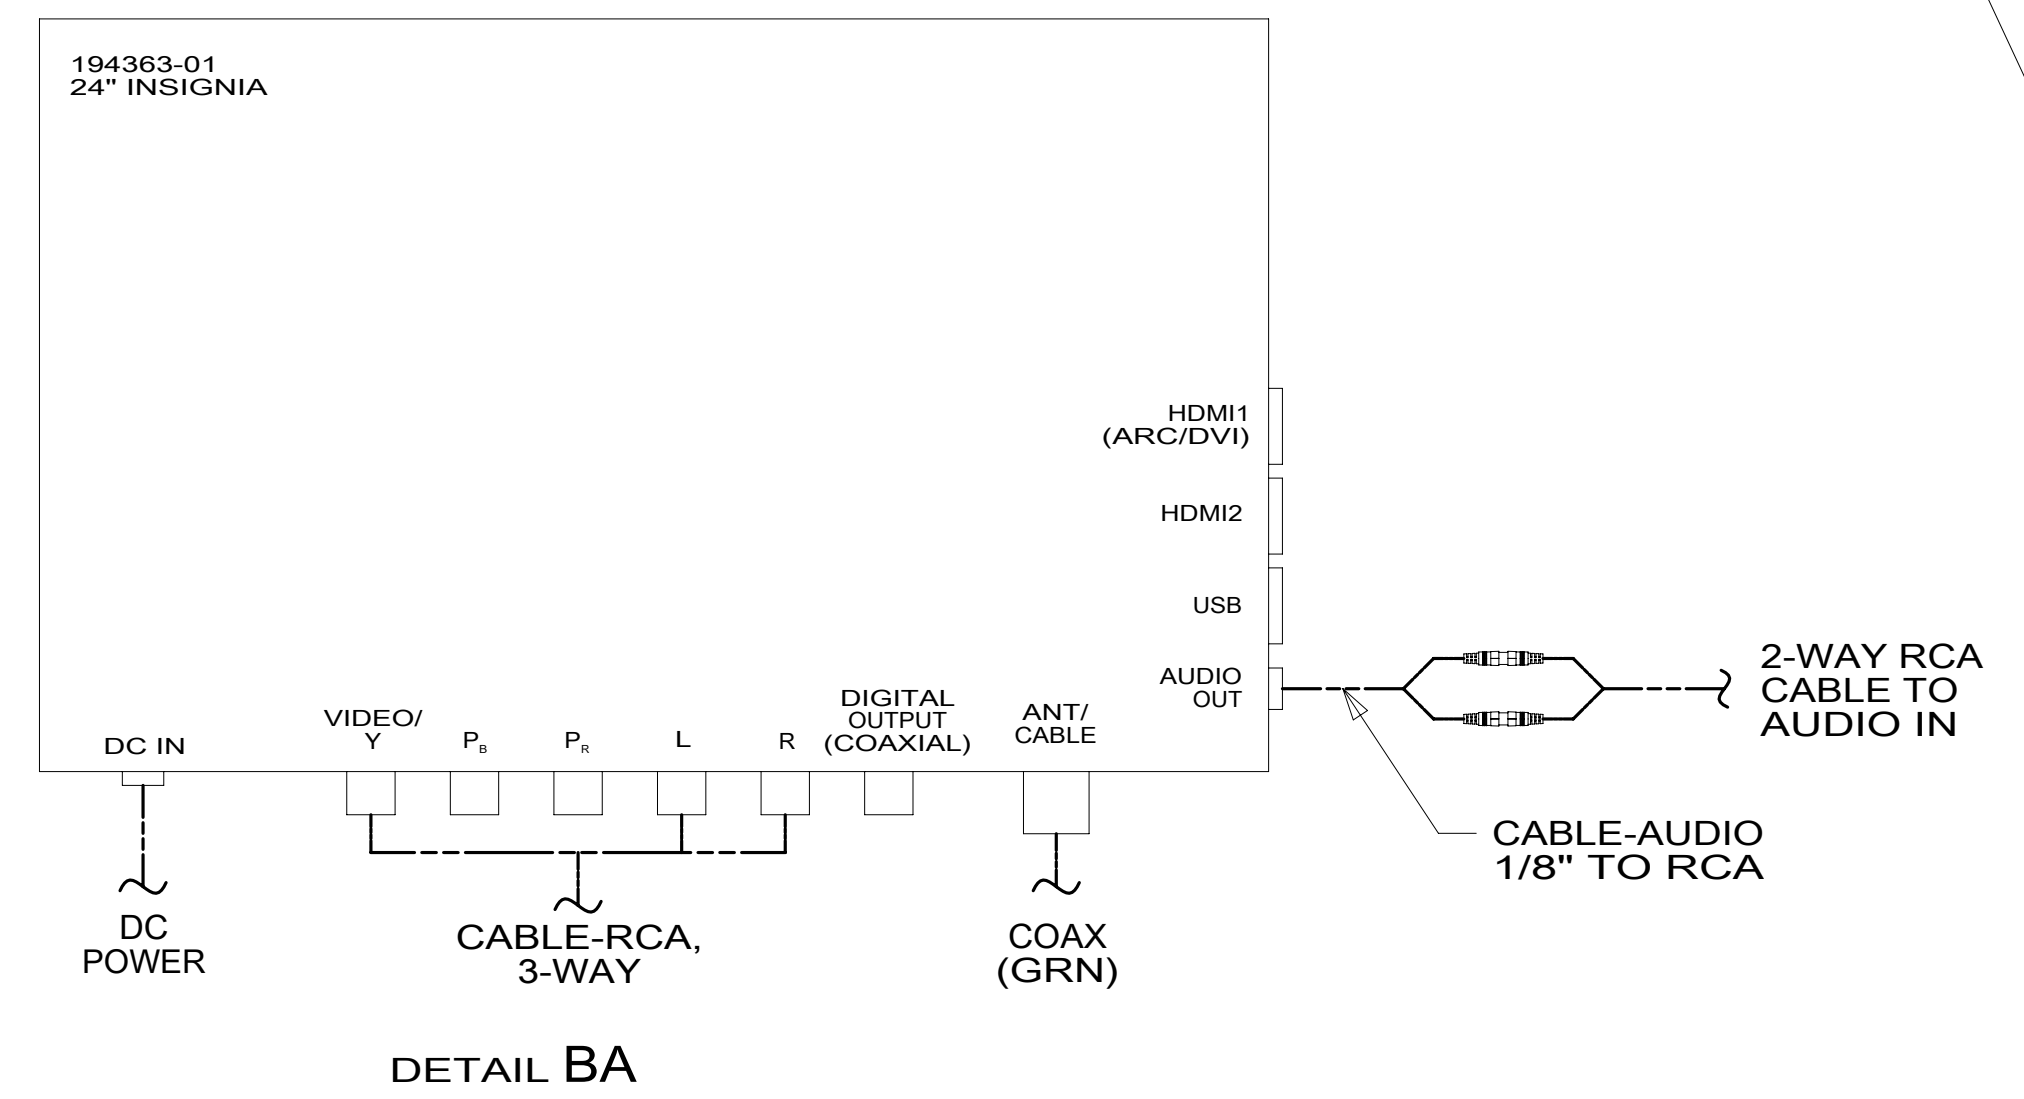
194363-01
24" INSIGNIA

HDMI1
(ARC/DVI)

HDMI2

USB

AUDIO
OUT

2-WAY RCA
CABLE TO
AUDIO IN

DC IN

VIDEO/
Y

$P_B$

$P_R$

L

R

DIGITAL
OUTPUT
(COAXIAL)

ANT/
CABLE

CABLE-AUDIO
1/8" TO RCA

DC
POWER

CABLE-RCA,
3-WAY

COAX
(GRN)

DETAIL BA